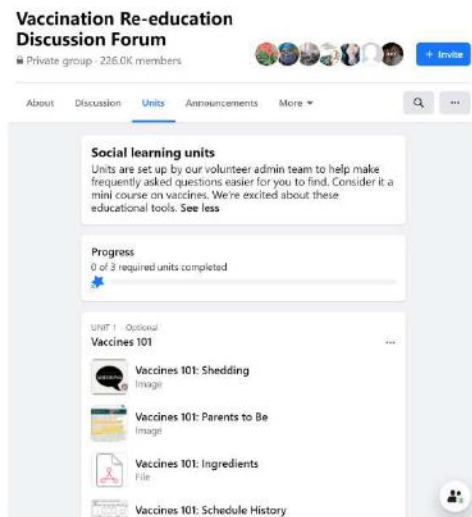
Vaccination Re-education Discussion Forum
Private group · 226.0K members

+ Invite

About Discussion Units Announcements More ▾

Social learning units
Units are set up by our volunteer admin team to help make frequently asked questions easier for you to find. Consider it a mini course on vaccines. We're excited about these educational tools. See less

Progress
0 of 3 required units completed

UNIT 1 · Optional
Vaccines 101

Vaccines 101: Shedding
Image

Vaccines 101: Parents to Be
Image

Vaccines 101: Ingredients
File

Vaccines 101: Schedule History